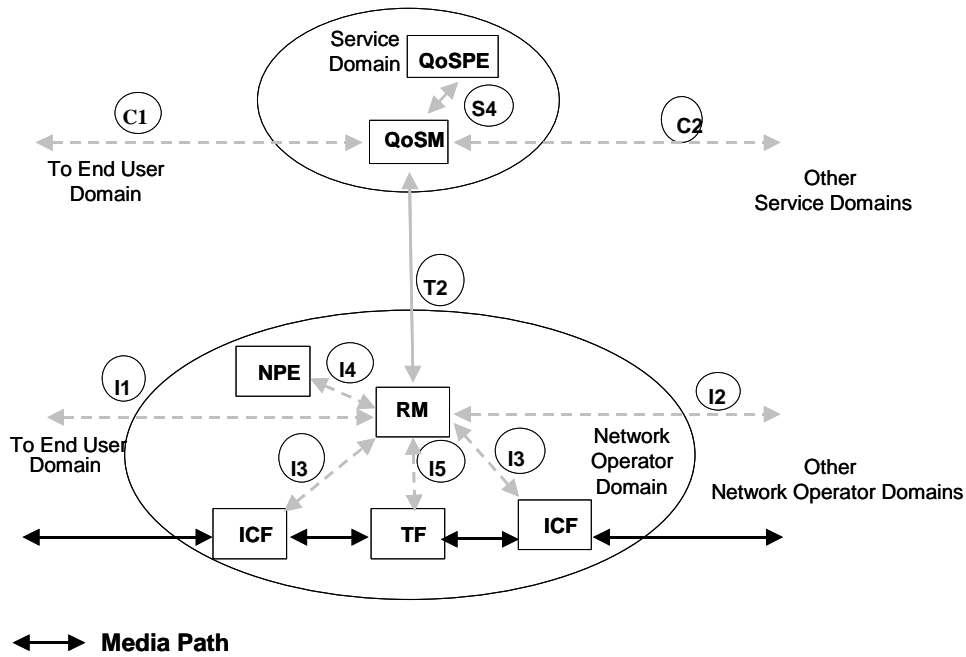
Service Domain

QoSPE

C1

S4

C2

QoSM

To End User Domain

Other Service Domains

T2

NPE

I4

I1

RM

I2

To End User Domain

I3

I5

I3

Network Operator Domain

Other Network Operator Domains

ICF

TF

ICF

Media Path